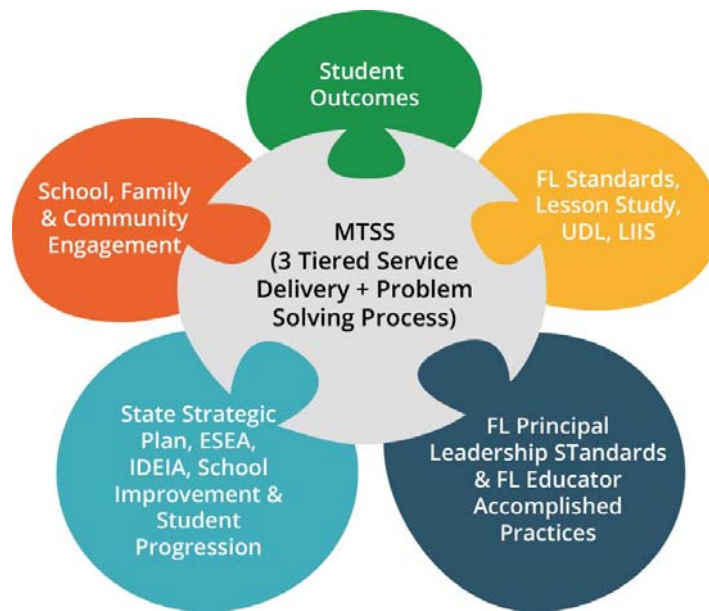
Student Outcomes

FL Standards, Lesson Study, UDL, LIIS

FL Principal Leadership STandards & FL Educator Accomplished Practices

State Strategic Plan, ESEA, IDEIA, School Improvement & Student Progression

School, Family & Community Engagement

MTSS (3 Tiered Service Delivery + Problem Solving Process)